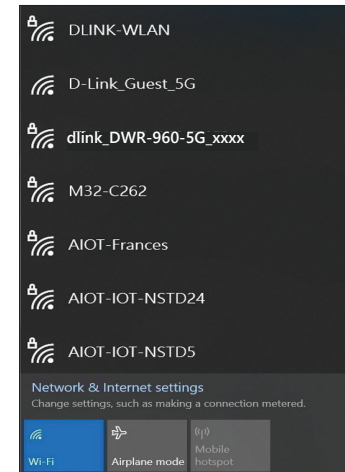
DLINK-WLAN

D-Link_Guest_5G

dlink_DWR-960-5G_xxxx

M32-C262

AIOT-Frances

AIOT-IOT-NSTD24

AIOT-IOT-NSTD5

Network & Internet settings
Change settings, such as making a connection metered.

Wi-Fi

Airplane mode

Mobile hotspot